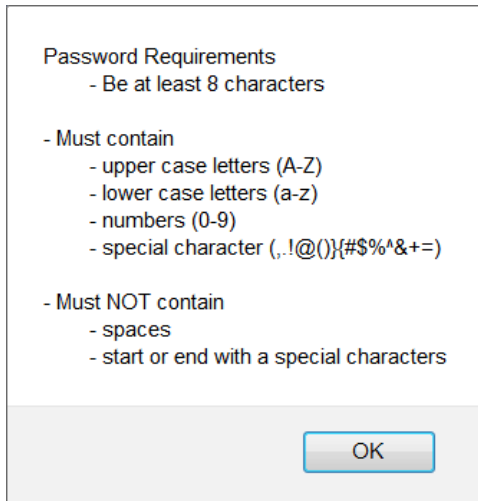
Password Requirements
- Be at least 8 characters

- Must contain
- upper case letters (A-Z)
- lower case letters (a-z)
- numbers (0-9)
- special character (,.!@()}{#$%^&+=)

- Must NOT contain
- spaces
- start or end with a special characters

OK